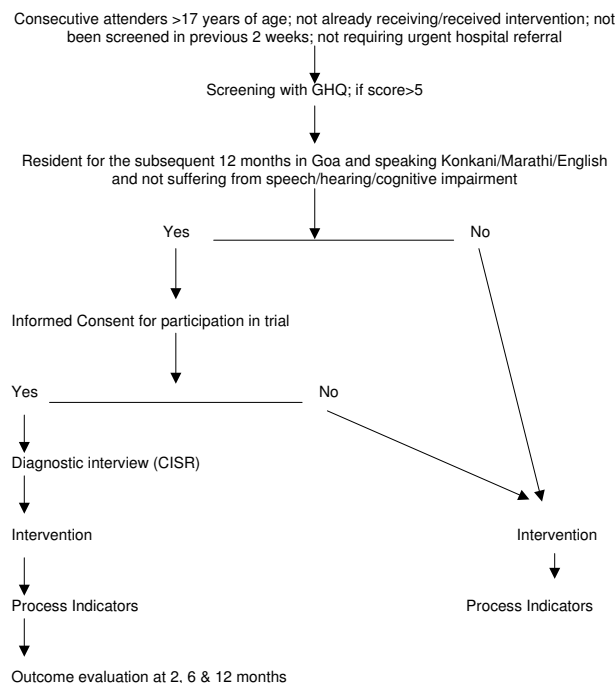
Consecutive attenders >17 years of age; not already receiving/received intervention; not been screened in previous 2 weeks; not requiring urgent hospital referral

Screening with GHQ; if score>5

Resident for the subsequent 12 months in Goa and speaking Konkani/Marathi/English and not suffering from speech/hearing/cognitive impairment

Yes

No

Informed Consent for participation in trial

Yes

No

Diagnostic interview (CISR)

Intervention

Process Indicators

Outcome evaluation at 2, 6 & 12 months

Intervention

Process Indicators